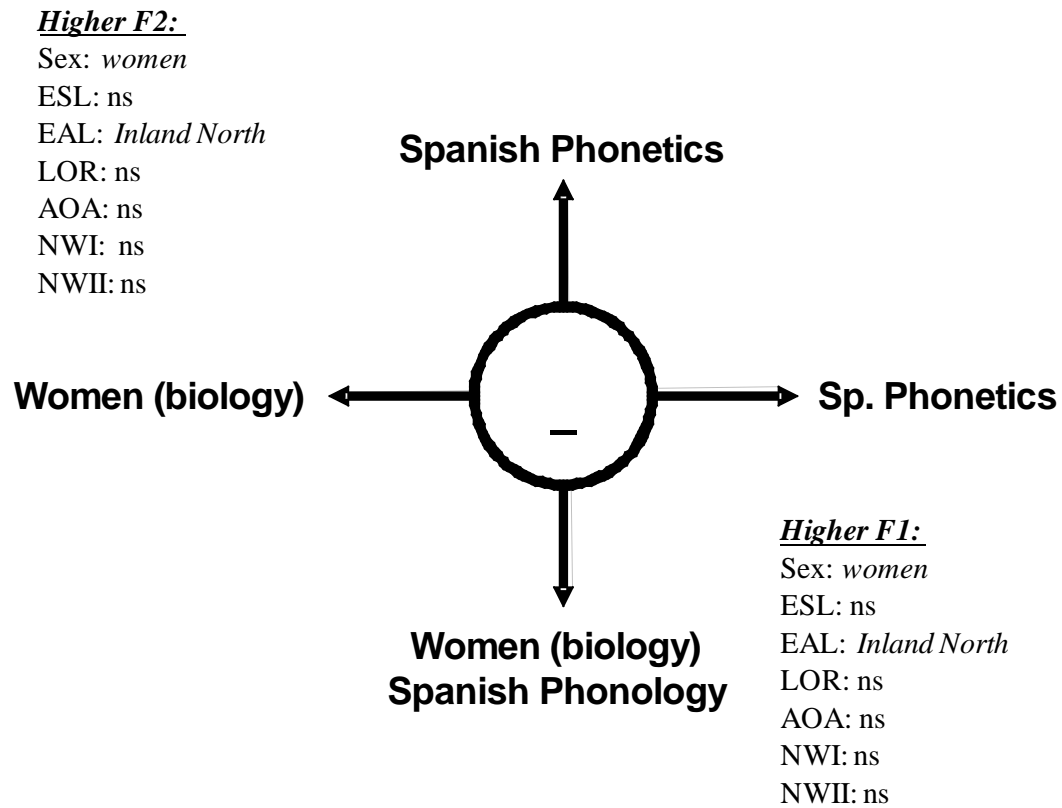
***Higher F2:***
Sex: *women*
ESL: ns
EAL: *Inland North*
LOR: ns
AOA: ns
NWI: ns
NWII: ns

**Spanish Phonetics**

**Women (biology)**

–

**Sp. Phonetics**

**Women (biology)**
**Spanish Phonology**

***Higher F1:***
Sex: *women*
ESL: ns
EAL: *Inland North*
LOR: ns
AOA: ns
NWI: ns
NWII: ns